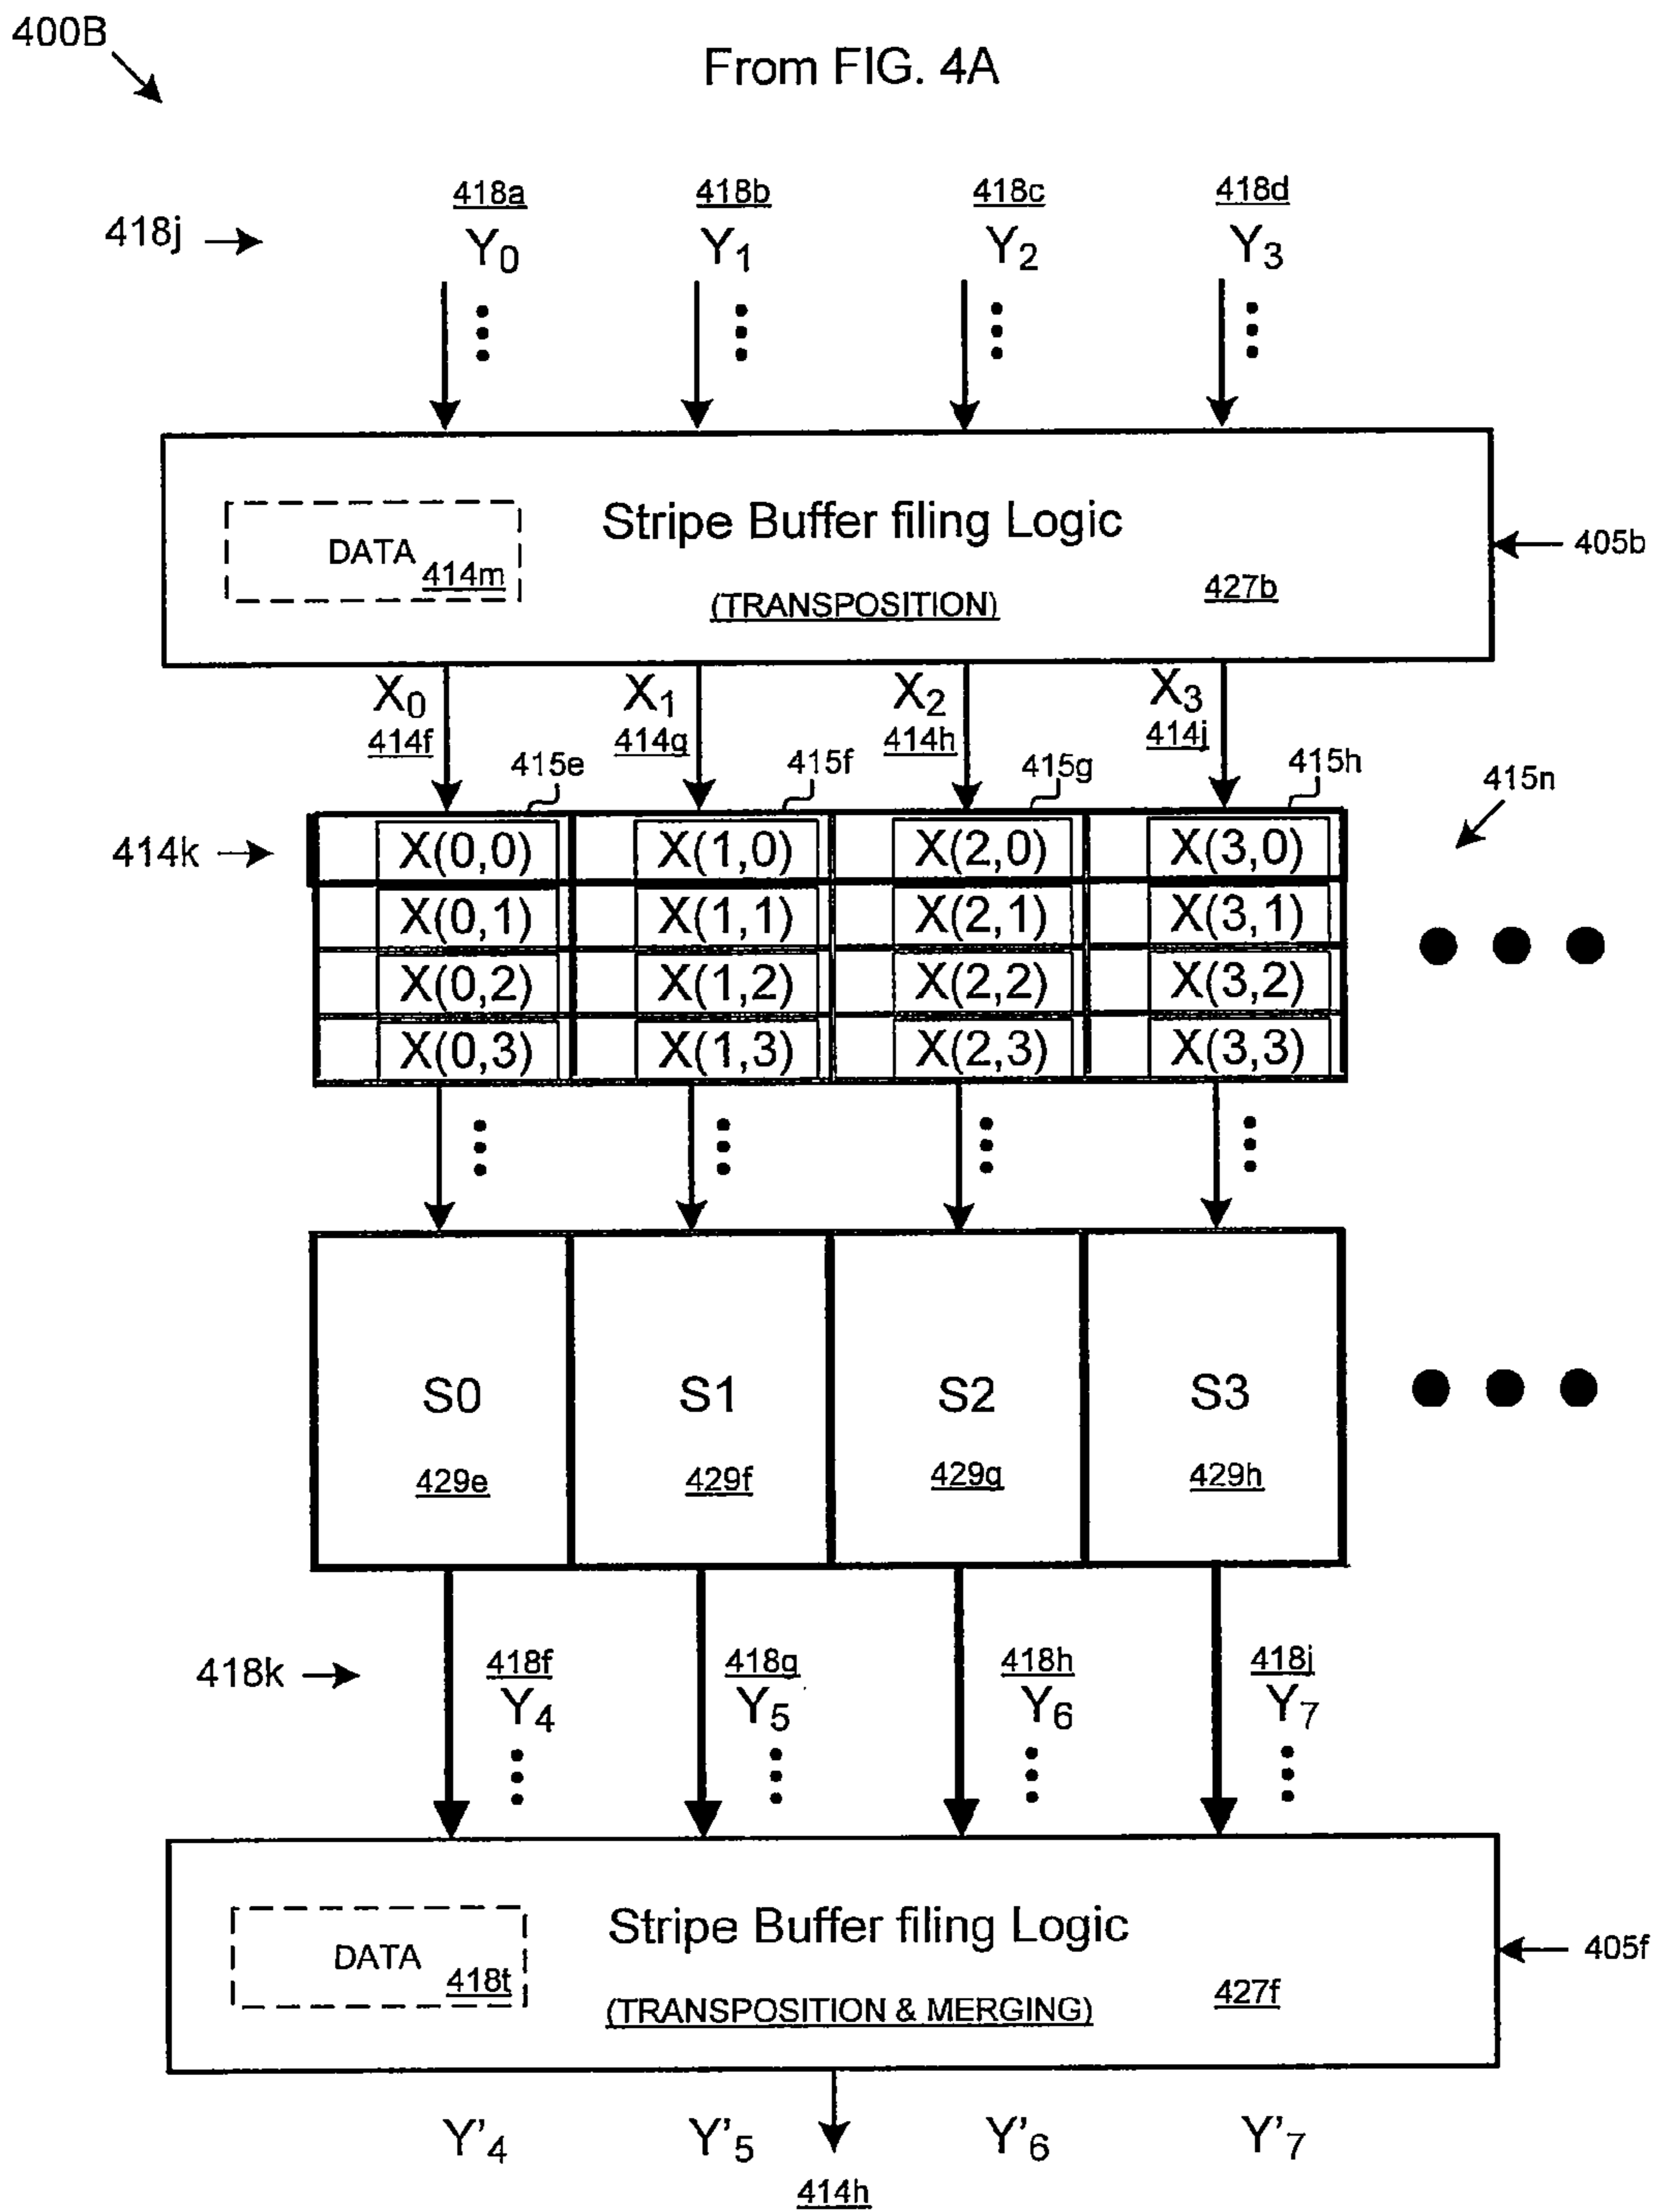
400B

From FIG. 4A

418j

418a $Y_0$

418b $Y_1$

418c $Y_2$

418d $Y_3$

DATA 414m

Stripe Buffer filing Logic

(TRANSPOSITION)

427b

405b

$X_0$ 414f

$X_1$ 414g

$X_2$ 414h

$X_3$ 414j

415e

415f

415g

415h

415n

414k

| X(0,0) | X(1,0) | X(2,0) | X(3,0) |
|---|---|---|---|
| X(0,1) | X(1,1) | X(2,1) | X(3,1) |
| X(0,2) | X(1,2) | X(2,2) | X(3,2) |
| X(0,3) | X(1,3) | X(2,3) | X(3,3) |

| S0 429e | S1 429f | S2 429g | S3 429h |
|---|---|---|---|

418k

418f $Y_4$

418g $Y_5$

418h $Y_6$

418j $Y_7$

DATA 418t

Stripe Buffer filing Logic

(TRANSPOSITION & MERGING)

427f

405f

$Y'_4$ $Y'_5$ $Y'_6$ $Y'_7$

414h